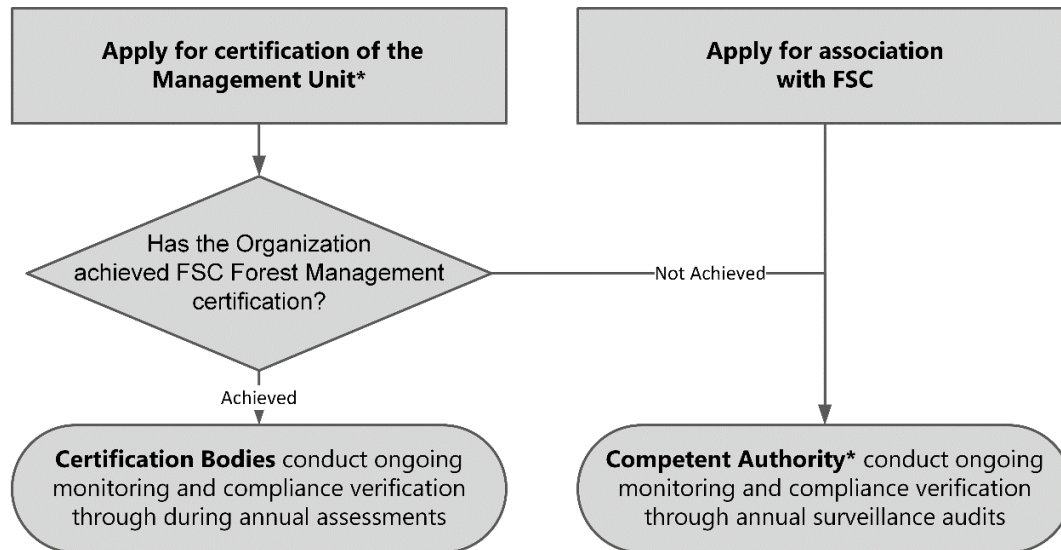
**Apply for certification of the Management Unit***

**Apply for association with FSC**

Has the Organization achieved FSC Forest Management certification?

Not Achieved

Achieved

**Certification Bodies** conduct ongoing monitoring and compliance verification through during annual assessments

**Competent Authority*** conduct ongoing monitoring and compliance verification through annual surveillance audits